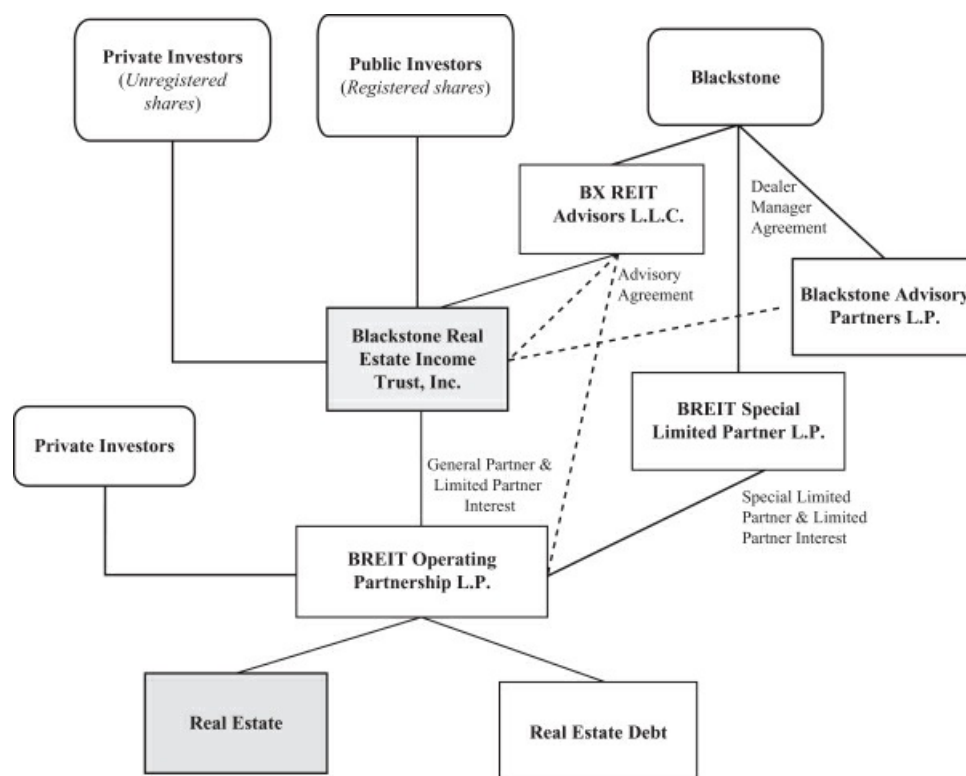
Private Investors (Unregistered shares)

Public Investors (Registered shares)

Blackstone

BX REIT Advisors L.L.C.

Dealer Manager Agreement

Advisory Agreement

Blackstone Advisory Partners L.P.

Blackstone Real Estate Income Trust, Inc.

Private Investors

General Partner & Limited Partner Interest

BREIT Special Limited Partner L.P.

Special Limited Partner & Limited Partner Interest

BREIT Operating Partnership L.P.

Real Estate

Real Estate Debt